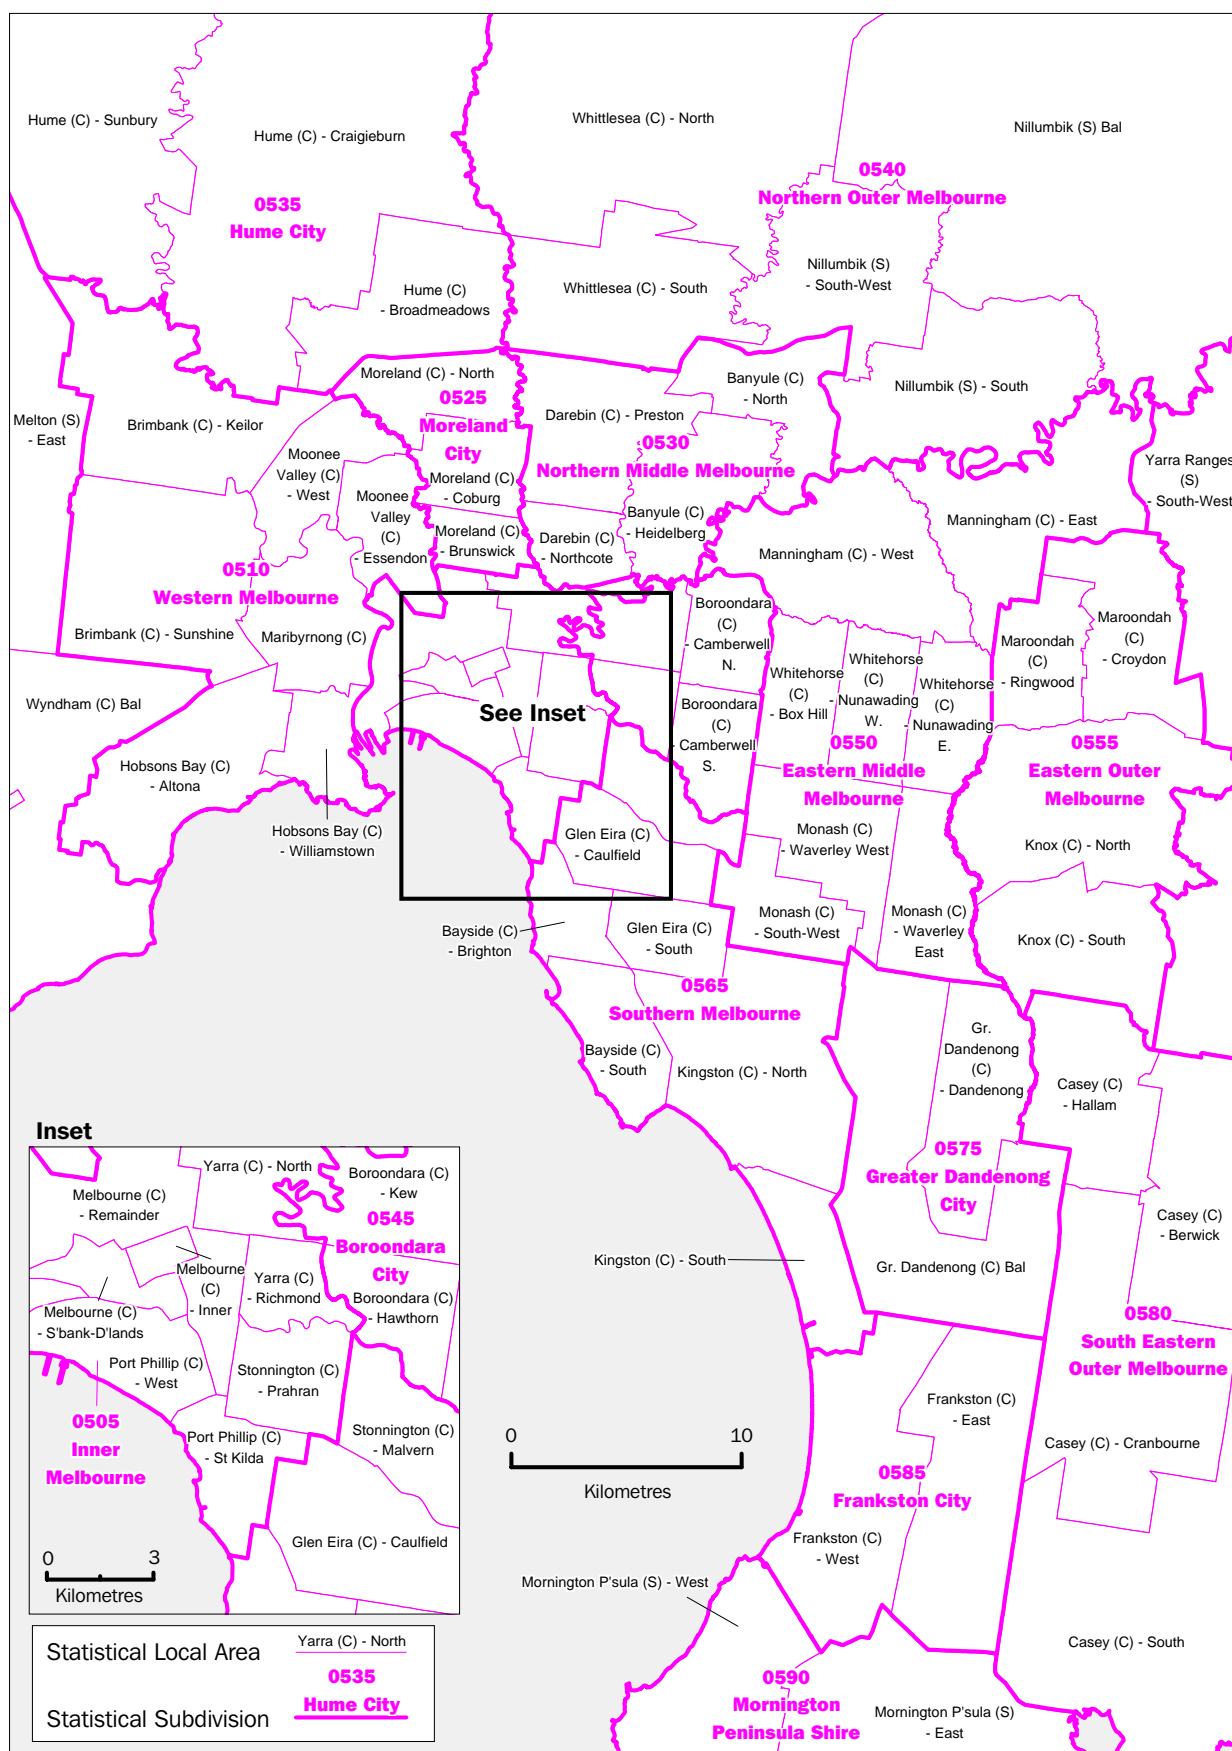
Hume (C) - Sunbury
Hume (C) - Craigieburn
Whittlesea (C) - North
Nillumbik (S) Bal
0540
Northern Outer Melbourne
0535
Hume City
Hume (C) - Broadmeadows
Whittlesea (C) - South
Nillumbik (S) - South-West
Banyule (C) - North
Nillumbik (S) - South
Moreland (C) - North
0525
Moreland City
Melton (S) - East
Brimbank (C) - Keilor
Moonee Valley (C) - West
Darebin (C) - Preston
0530
Northern Middle Melbourne
Yarra Ranges (S) - South-West
Moreland (C) - Coburg
Moonee Valley (C) - Essendon
Moreland (C) - Brunswick
Darebin (C) - Northcote
Banyule (C) - Heidelberg
Manningham (C) - East
Manningham (C) - West
0510
Western Melbourne
Brimbank (C) - Sunshine
Maribyrnong (C)
Boroondara (C) - Camberwell N.
Maroondah (C) - Croydon
Maroondah (C) - Ringwood
Whitehorse (C) - Box Hill
Whitehorse (C) - Nunawading W.
Whitehorse (C) - Nunawading E.
Wyndham (C) Bal
See Inset
Boroondara (C) Camberwell S.
0550
Eastern Middle Melbourne
0555
Eastern Outer Melbourne
Hobsons Bay (C) - Altona
Hobsons Bay (C) - Williamstown
Glen Eira (C) - Caulfield
Monash (C) - Waverley West
Knox (C) - North
Bayside (C) - Brighton
Glen Eira (C) - South
Monash (C) - South-West
Monash (C) - Waverley East
Knox (C) - South
0565
Southern Melbourne
Gr. Dandenong (C) - Dandenong
Bayside (C) - South
Kingston (C) - North
Casey (C) - Hallam
Inset
Yarra (C) - North
Boroondara (C) - Kew
Melbourne (C) - Remainder
0545
Boroondara City
0575
Greater Dandenong City
Casey (C) - Berwick
Melbourne (C) - Inner
Yarra (C) - Richmond
Boroondara (C) - Hawthorn
Kingston (C) - South
Gr. Dandenong (C) Bal
Melbourne (C) - S'bank-D'lands
0580
South Eastern Outer Melbourne
Port Phillip (C) - West
Stonnington (C) - Prahran
Frankston (C) - East
0505
Inner Melbourne
Port Phillip (C) - St Kilda
Stonnington (C) - Malvern
0
10
Kilometres
Casey (C) - Cranbourne
0585
Frankston City
Glen Eira (C) - Caulfield
0
3
Kilometres
Frankston (C) - West
Mornington P'sula (S) - West
Statistical Local Area
Yarra (C) - North
0535
Hume City
Statistical Subdivision
Casey (C) - South
0590
Mornington Peninsula Shire
Mornington P'sula (S) - East